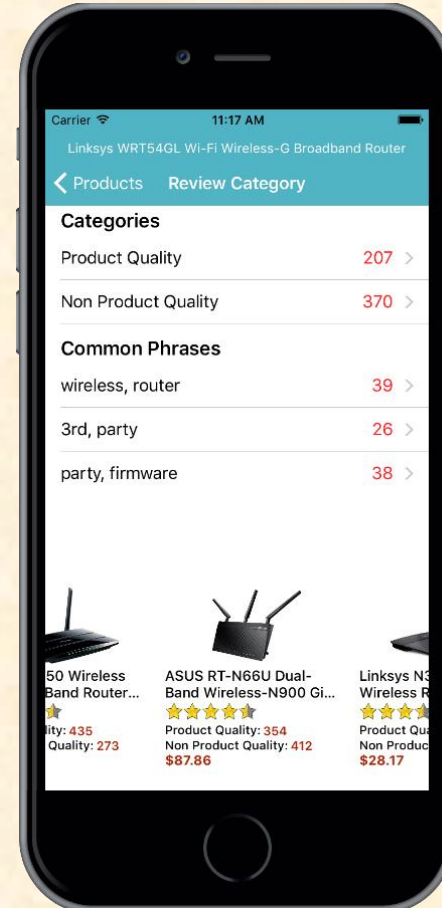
Carrier 11:17 AM

Linksys WRT54GL Wi-Fi Wireless-G Broadband Router

< Products Review Category

Categories

Product Quality 207 >

Non Product Quality 370 >

Common Phrases

wireless, router 39 >

3rd, party 26 >

party, firmware 38 >

50 Wireless Band Router...

lity: 435

Quality: 273

ASUS RT-N66U Dual-Band Wireless-N900 Gi...

Product Quality: 354

Non Product Quality: 412

$87.86

Linksys N3 Wireless R

Product Qua

Non Produc

$28.17